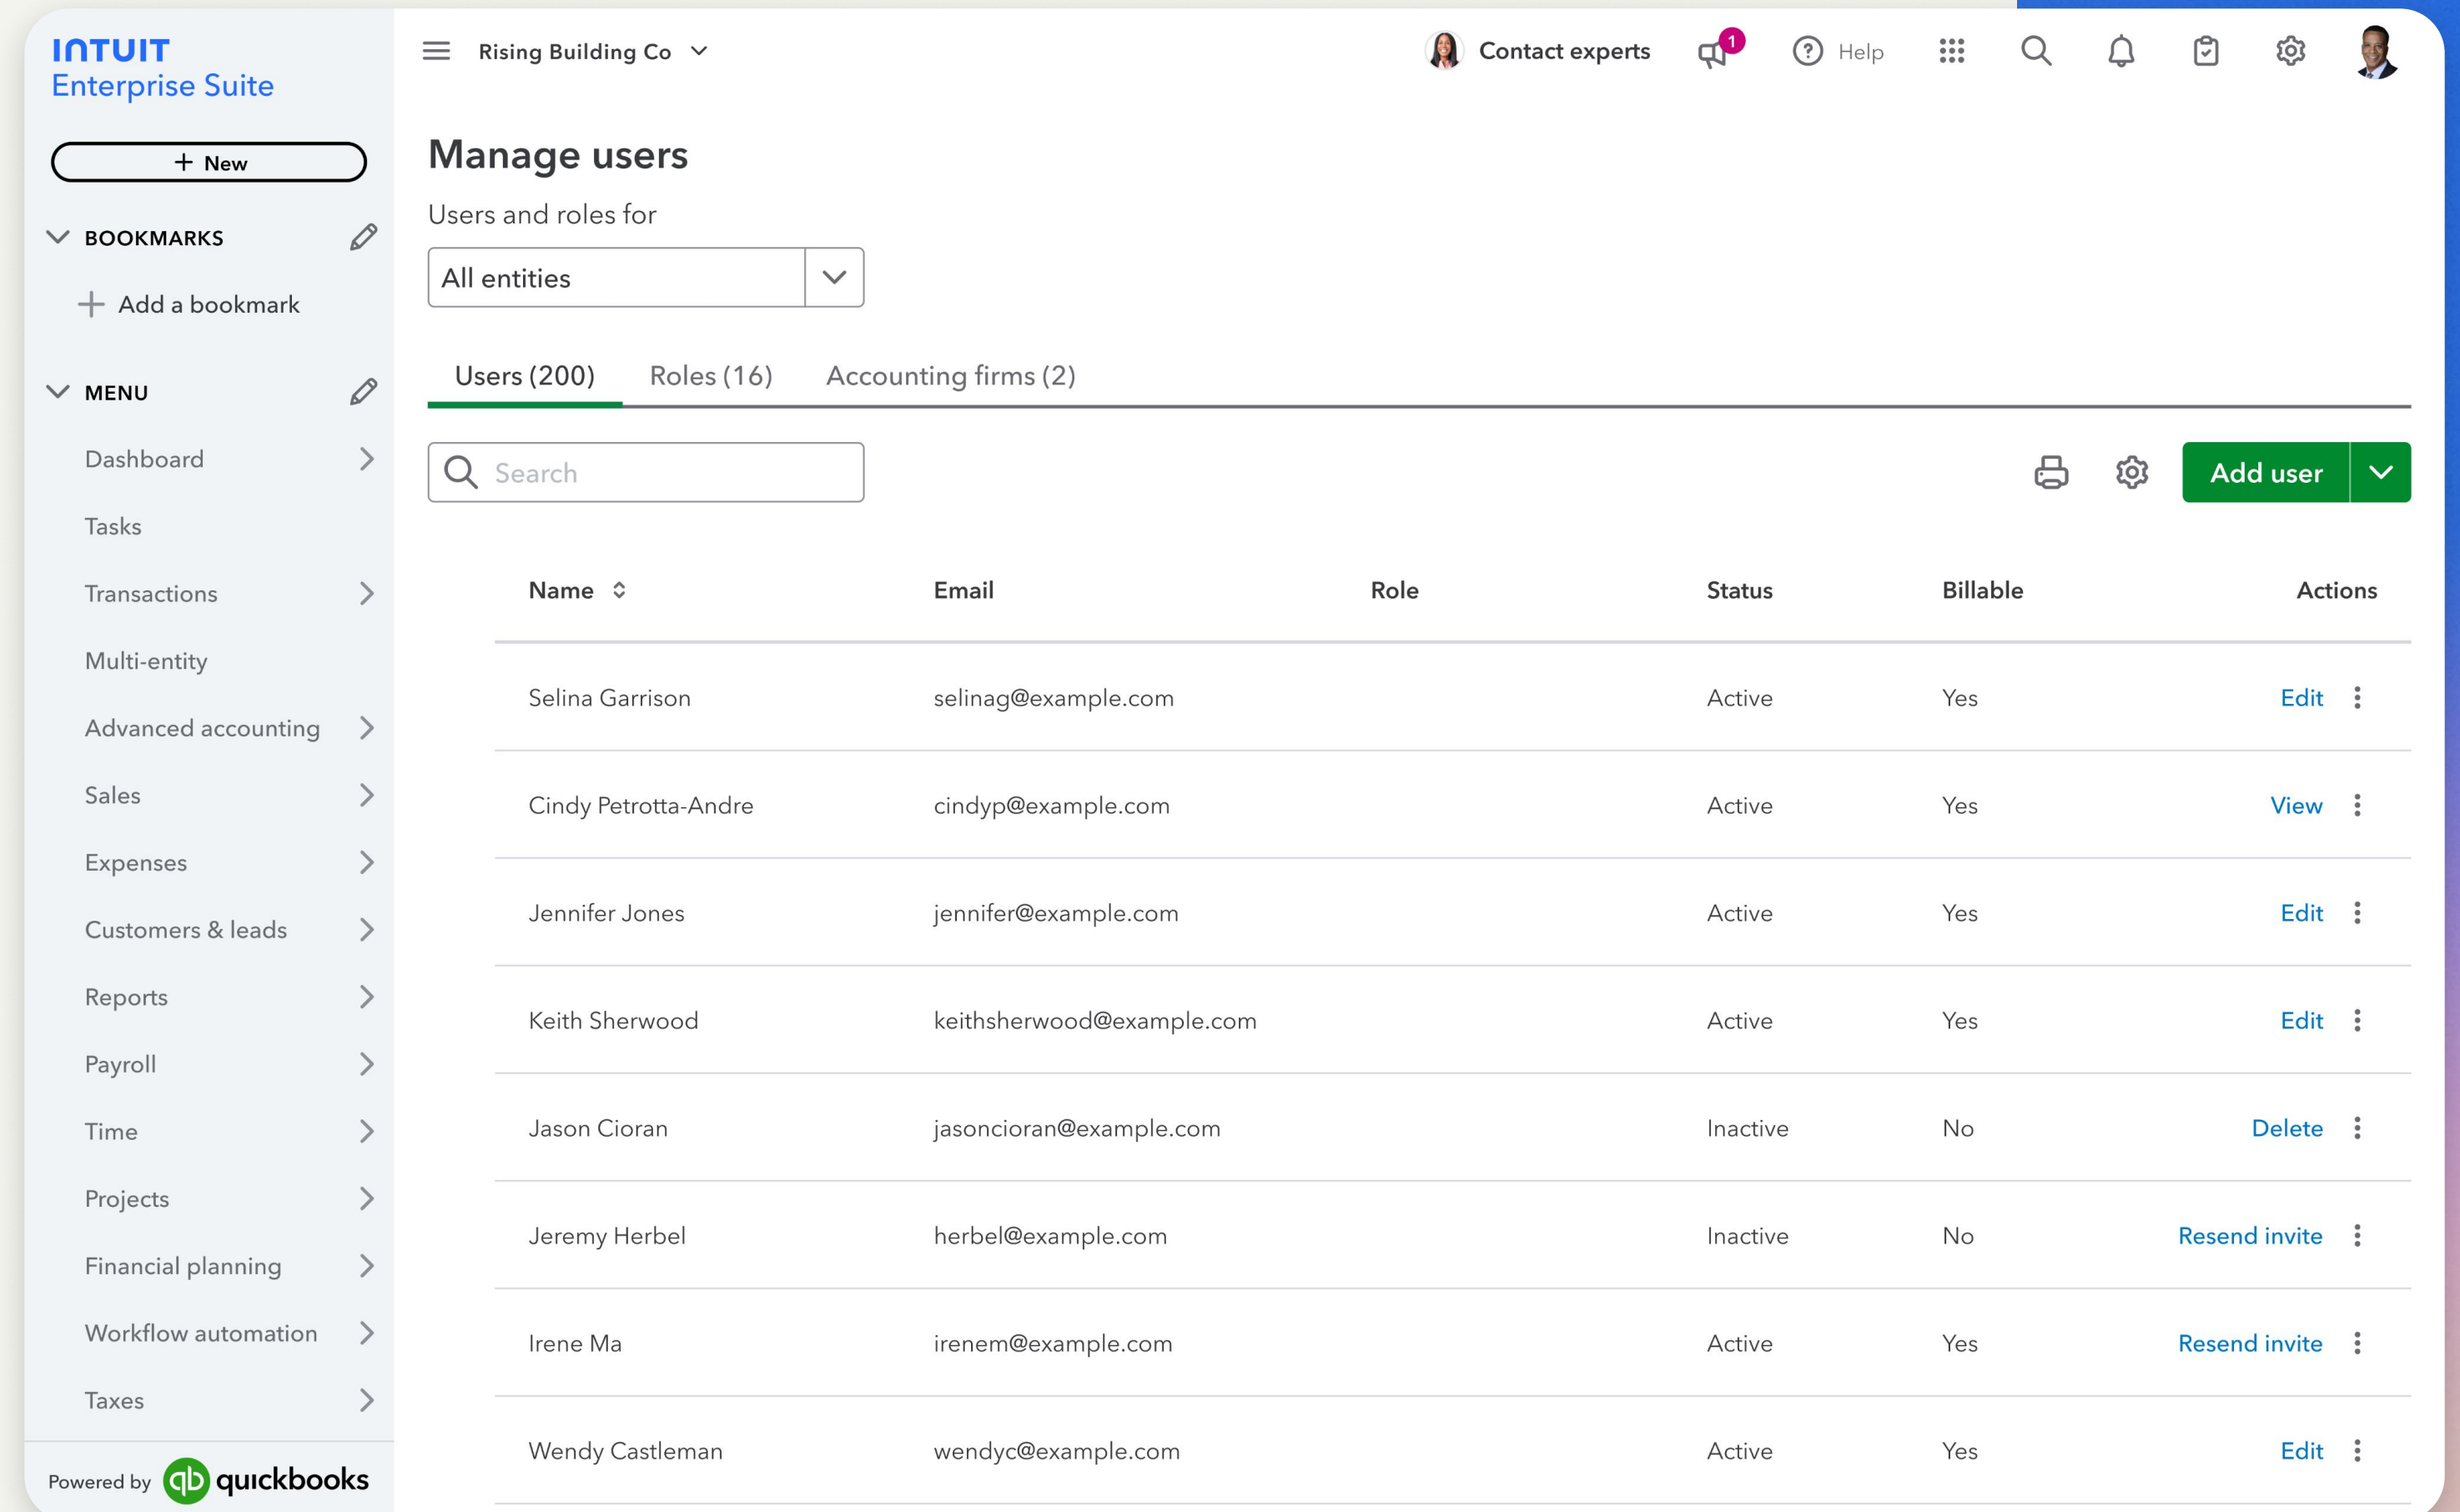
INTUIT
Enterprise Suite

+ New

BOOKMARKS

Add a bookmark

MENU

Dashboard

Tasks

Transactions

Multi-entity

Advanced accounting

Sales

Expenses

Customers & leads

Reports

Payroll

Time

Projects

Financial planning

Workflow automation

Taxes

Powered by quickbooks

Rising Building Co

Contact experts

1

Help

Manage users

Users and roles for

All entities

Users (200) Roles (16) Accounting firms (2)

Search

Add user

| Name | Email | Role | Status | Billable | Actions |
|---|---|---|---|---|---|
| Selina Garrison | selinag@example.com | | Active | Yes | Edit |
| Cindy Petrotta-Andre | cindyp@example.com | | Active | Yes | View |
| Jennifer Jones | jennifer@example.com | | Active | Yes | Edit |
| Keith Sherwood | keithsherwood@example.com | | Active | Yes | Edit |
| Jason Cioran | jasoncioran@example.com | | Inactive | No | Delete |
| Jeremy Herbel | herbel@example.com | | Inactive | No | Resend invite |
| Irene Ma | irenem@example.com | | Active | Yes | Resend invite |
| Wendy Castleman | wendyc@example.com | | Active | Yes | Edit |